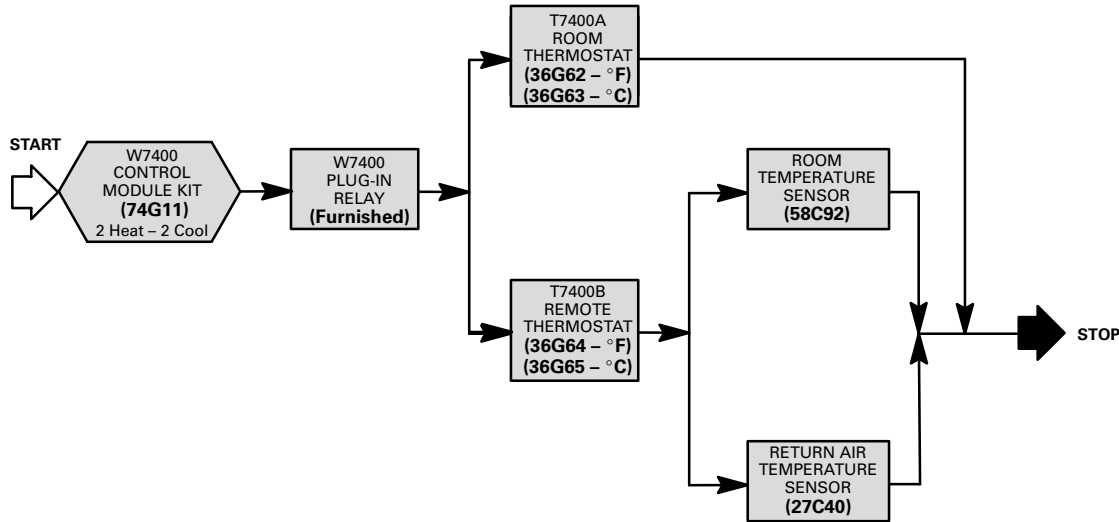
START

W7400 CONTROL MODULE KIT (74G11) 2 Heat – 2 Cool

W7400 PLUG-IN RELAY (Furnished)

T7400A ROOM THERMOSTAT (36G62 – °F) (36G63 – °C)

ROOM TEMPERATURE SENSOR (58C92)

T7400B REMOTE THERMOSTAT (36G64 – °F) (36G65 – °C)

RETURN AIR TEMPERATURE SENSOR (27C40)

STOP